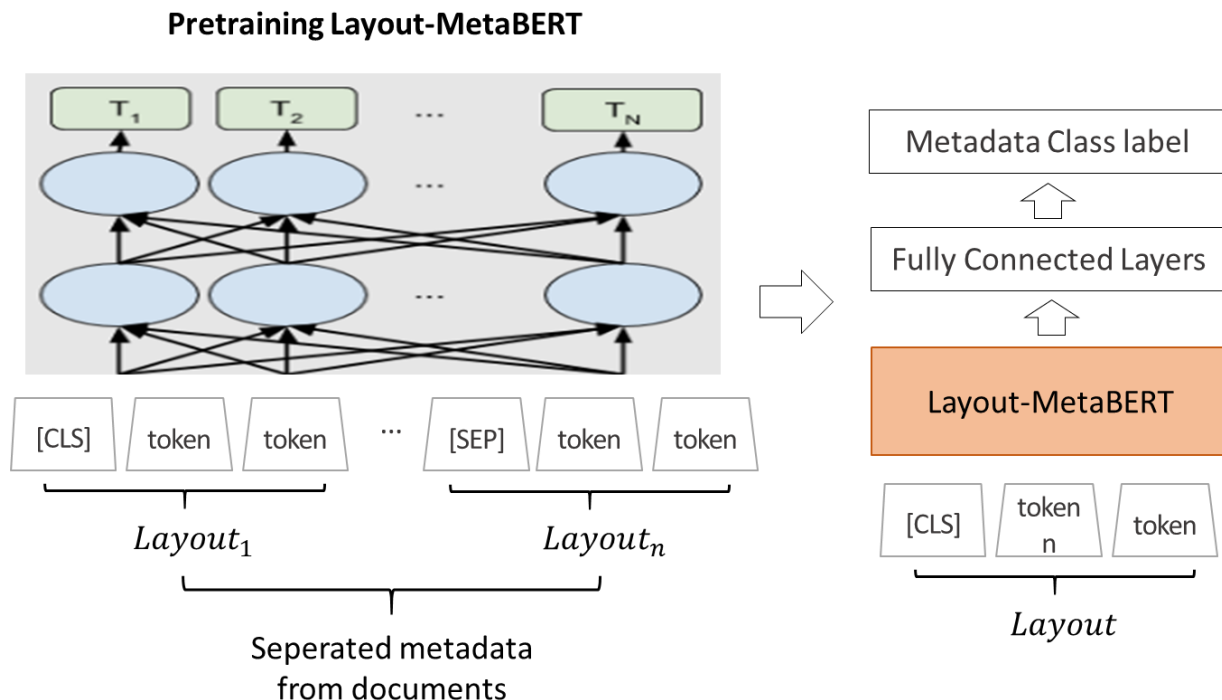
Pretraining Layout-MetaBERT

$T_1$ $T_2$ ... $T_N$

...

...

[CLS] token token ... [SEP] token token

$Layout_1$ $Layout_n$

Seperated metadata from documents

Metadata Class label

Fully Connected Layers

Layout-MetaBERT

[CLS] token n token

$Layout$